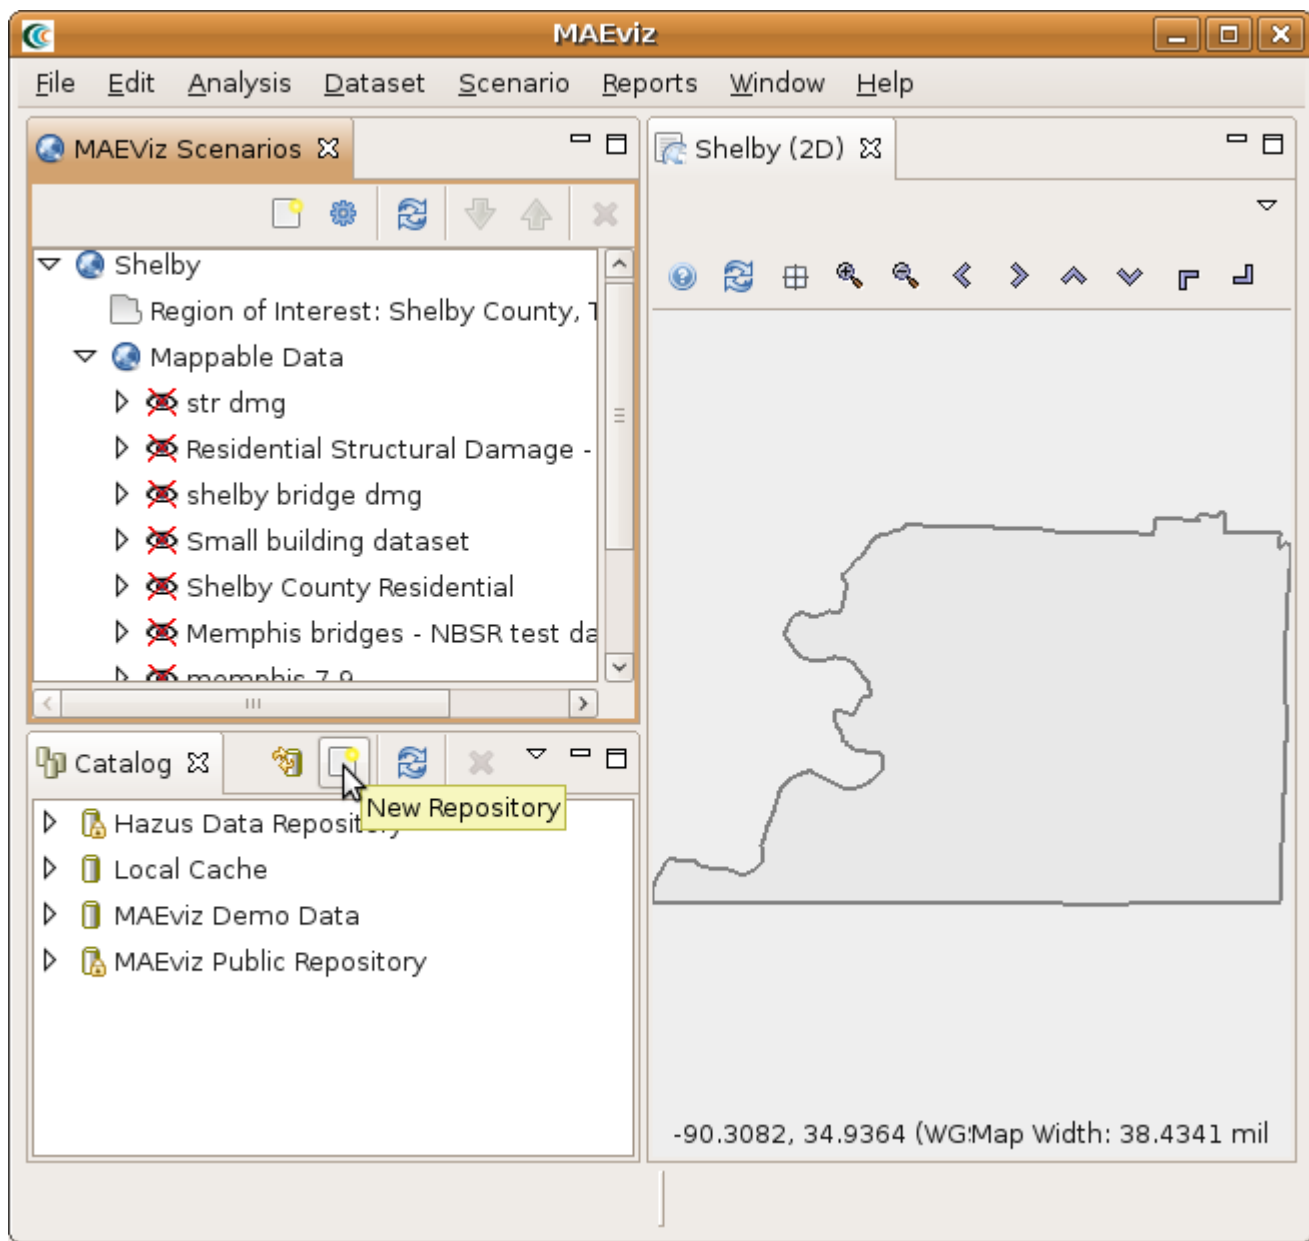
MAEviz

File Edit Analysis Dataset Scenario Reports Window Help

MAEViz Scenarios

Shelby
Region of Interest: Shelby County, T
Mappable Data
str dmg
Residential Structural Damage -
shelby bridge dmg
Small building dataset
Shelby County Residential
Memphis bridges - NBSR test da
memphis 7.9

Catalog

New Repository

Hazus Data Reposit
Local Cache
MAEviz Demo Data
MAEviz Public Repository

Shelby (2D)

-90.3082, 34.9364 (WG:Map Width: 38.4341 mil